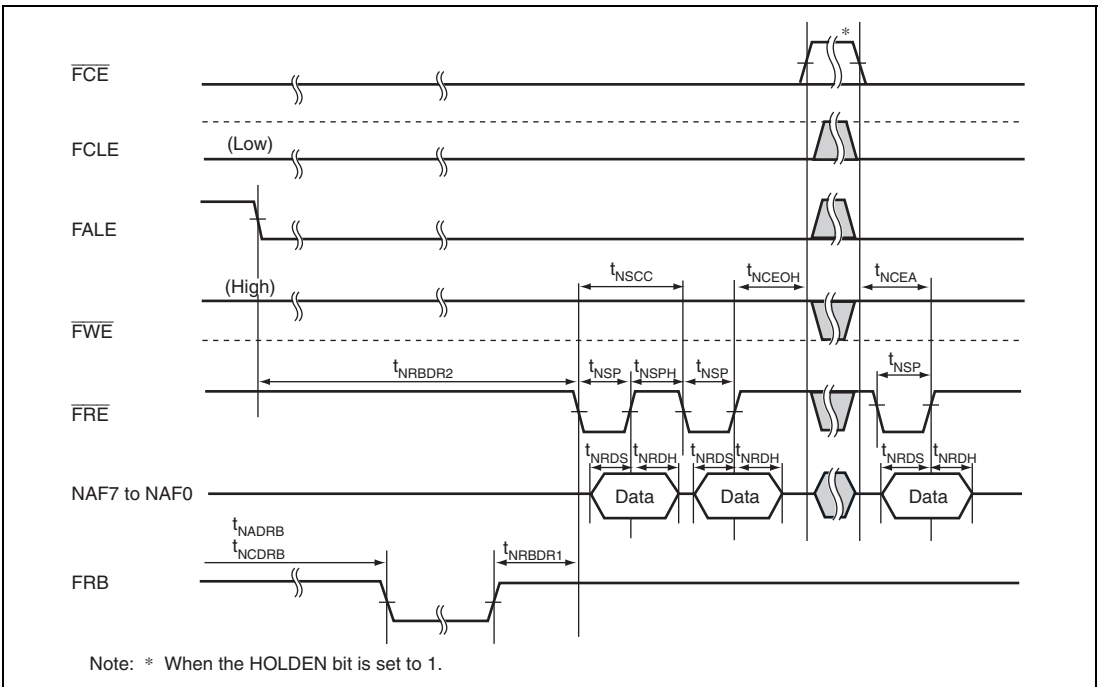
*

$\overline{FCE}$

FCLE

(Low)

FALE

$t_{NSCC}$

$t_{NCEOH}$

$t_{NCEA}$

(High)

$\overline{FWE}$

$t_{NRBDR2}$

$t_{NSP}$

$t_{NSPH}$

$t_{NSP}$

$t_{NSP}$

$\overline{FRE}$

$t_{NRDS}$

$t_{NRDH}$

$t_{NRDS}$

$t_{NRDH}$

$t_{NRDS}$

$t_{NRDH}$

NAF7 to NAF0

Data

Data

Data

$t_{NADRB}$

$t_{NCDRB}$

$t_{NRBDR1}$

FRB

Note: * When the HOLDEN bit is set to 1.